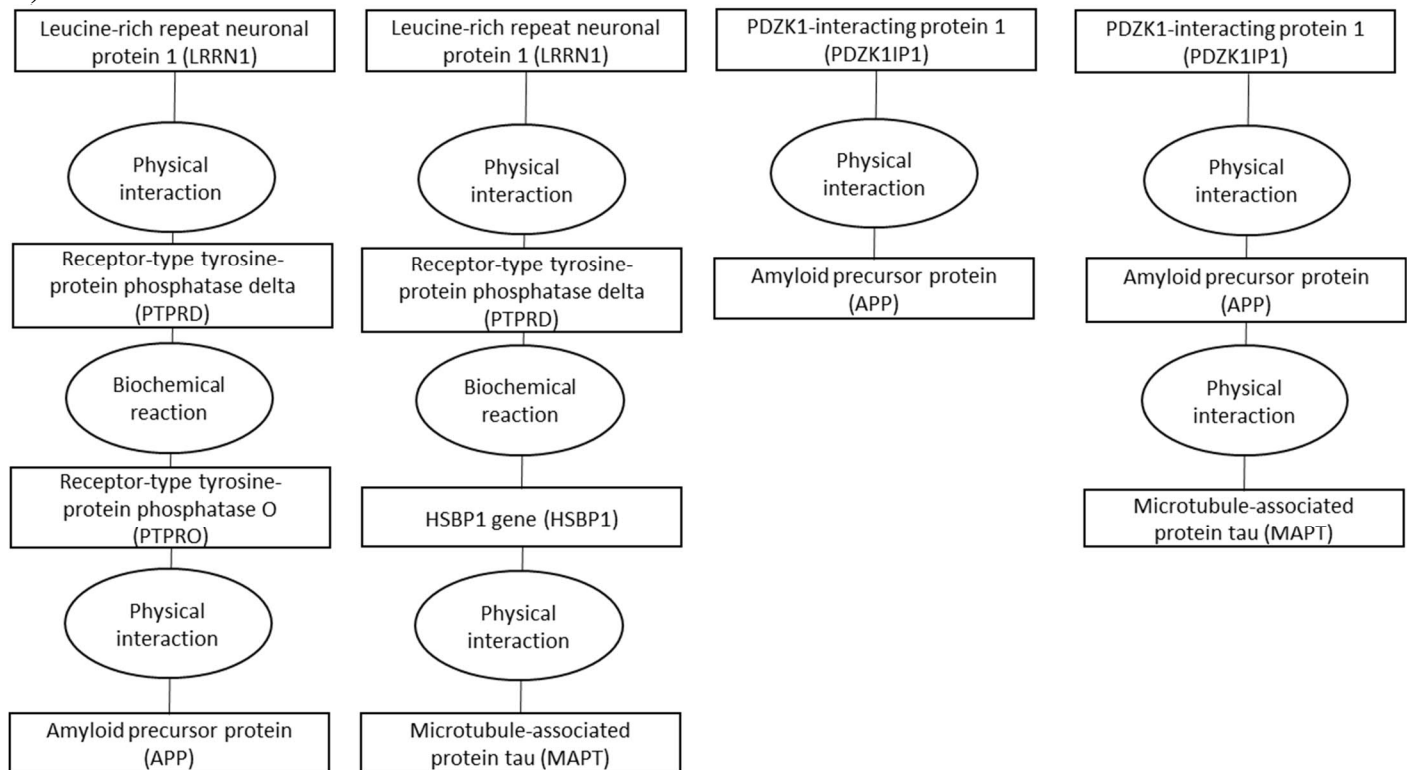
Leucine-rich repeat neuronal protein 1 (LRRN1)

Physical interaction

Receptor-type tyrosine-protein phosphatase delta (PTPRD)

Biochemical reaction

Receptor-type tyrosine-protein phosphatase O (PTPRO)

Physical interaction

Amyloid precursor protein (APP)

Leucine-rich repeat neuronal protein 1 (LRRN1)

Physical interaction

Receptor-type tyrosine-protein phosphatase delta (PTPRD)

Biochemical reaction

HSBP1 gene (HSBP1)

Physical interaction

Microtubule-associated protein tau (MAPT)

PDZK1-interacting protein 1 (PDZK1IP1)

Physical interaction

Amyloid precursor protein (APP)

PDZK1-interacting protein 1 (PDZK1IP1)

Physical interaction

Amyloid precursor protein (APP)

Physical interaction

Microtubule-associated protein tau (MAPT)